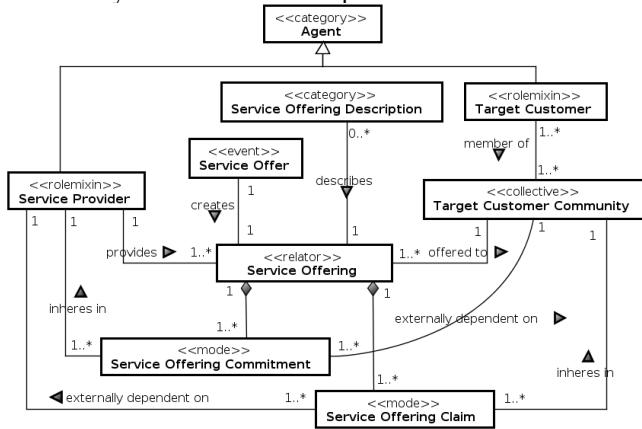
<<category>>
Agent

<<category>>
Service Offering Description

<<rolemixin>>
Target Customer

<<event>>
Service Offer

0..*

1..*

member of

1..*

<<rolemixin>>
Service Provider

1

describes

<<collective>>
Target Customer Community

creates

1

1

1

1

1

1

1

provides

1..*

<<relator>>
Service Offering

1..*

offered to

1

1

inheres in

1..*

externally dependent on

1..*

<<mode>>
Service Offering Commitment

1..*

inheres in

externally dependent on

1..*

1..*

<<mode>>
Service Offering Claim

1..*